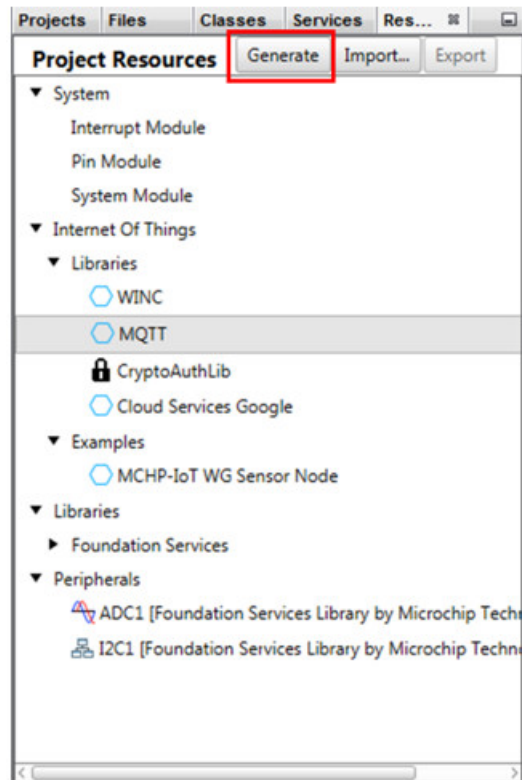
Projects | Files | Classes | Services | Res...

Project Resources Generate Import... Export

System
Interrupt Module
Pin Module
System Module
Internet Of Things
Libraries
WINC
MQTT
CryptoAuthLib
Cloud Services Google
Examples
MCHP-IoT WG Sensor Node
Libraries
Foundation Services
Peripherals
ADC1 [Foundation Services Library by Microchip Techn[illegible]
I2C1 [Foundation Services Library by Microchip Techn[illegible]